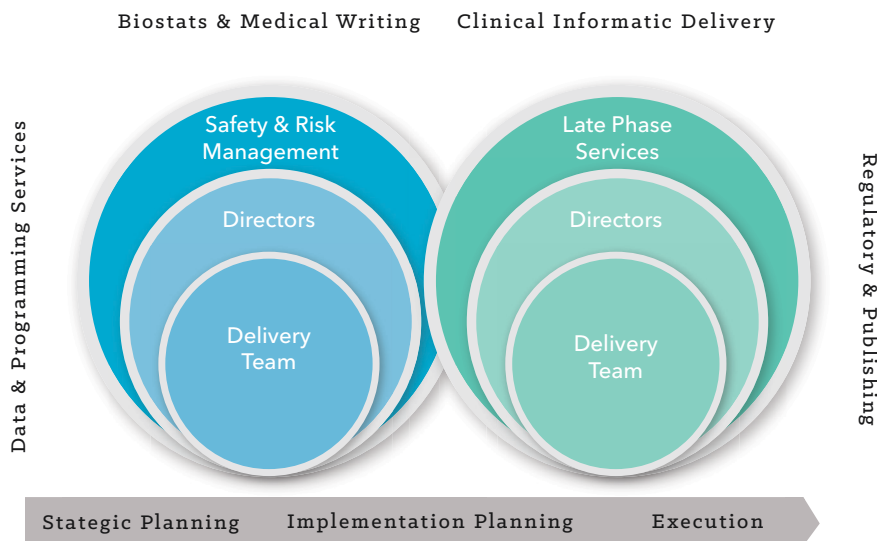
Biostats & Medical Writing

Clinical Informatic Delivery

Data & Programming Services

Safety & Risk Management

Directors

Delivery Team

Late Phase Services

Directors

Delivery Team

Regulatory & Publishing

Stategic Planning

Implementation Planning

Execution